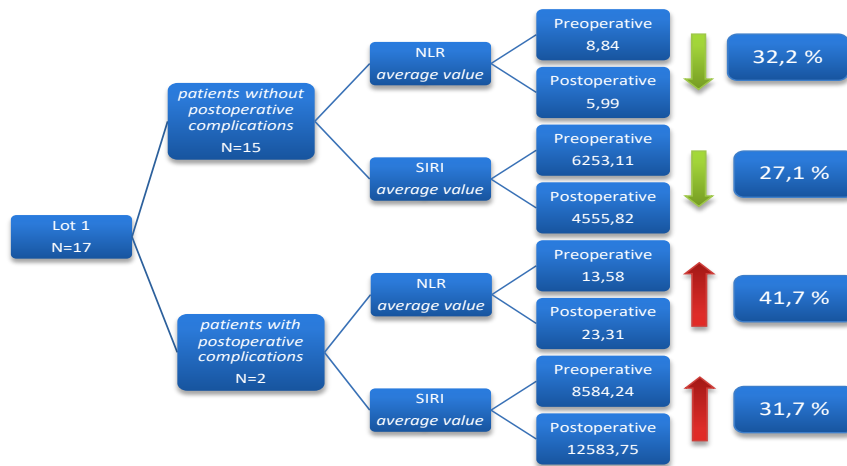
Lot 1
N=17

patients without postoperative complications
N=15

NLR
average value

Preoperative
8,84

Postoperative
5,99

32,2 %

SIRI
average value

Preoperative
6253,11

Postoperative
4555,82

27,1 %

patients with postoperative complications
N=2

NLR
average value

Preoperative
13,58

Postoperative
23,31

41,7 %

SIRI
average value

Preoperative
8584,24

Postoperative
12583,75

31,7 %